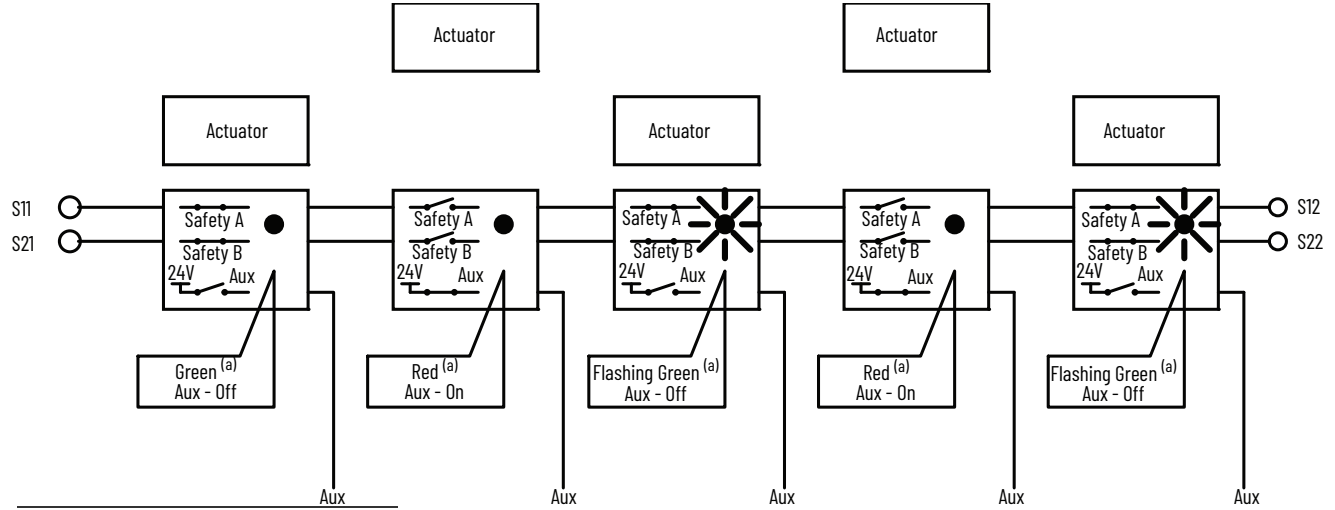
Actuator

Actuator

Actuator

Actuator

Actuator

S11
S21

Safety A
Safety B
24V Aux

Safety A
Safety B
24V Aux

Safety A
Safety B
24V Aux

Safety A
Safety B
24V Aux

Safety A
Safety B
24V Aux

S12
S22

Green $^{(a)}$
Aux - Off

Red $^{(a)}$
Aux - On

Flashing Green $^{(a)}$
Aux - Off

Red $^{(a)}$
Aux - On

Flashing Green $^{(a)}$
Aux - Off

Aux

Aux

Aux

Aux

Aux